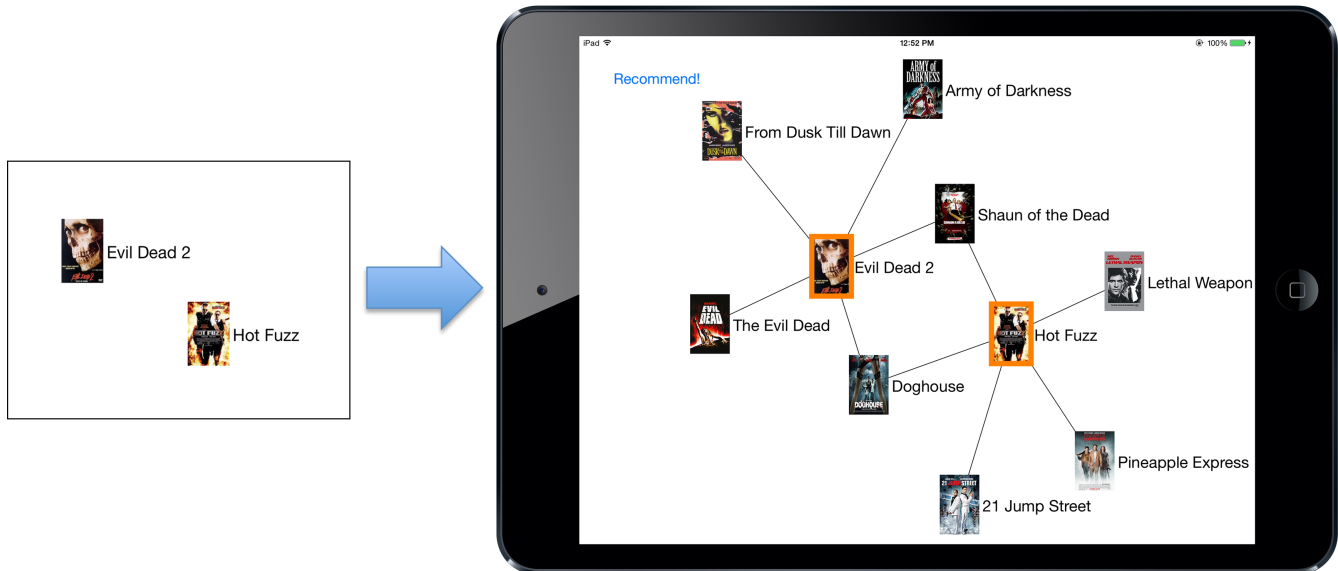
Evil Dead 2

Hot Fuzz

iPad

12:52 PM

100%

Recommend!

Army of Darkness

From Dusk Till Dawn

Shaun of the Dead

Evil Dead 2

Lethal Weapon

The Evil Dead

Hot Fuzz

Doghouse

Pineapple Express

21 Jump Street